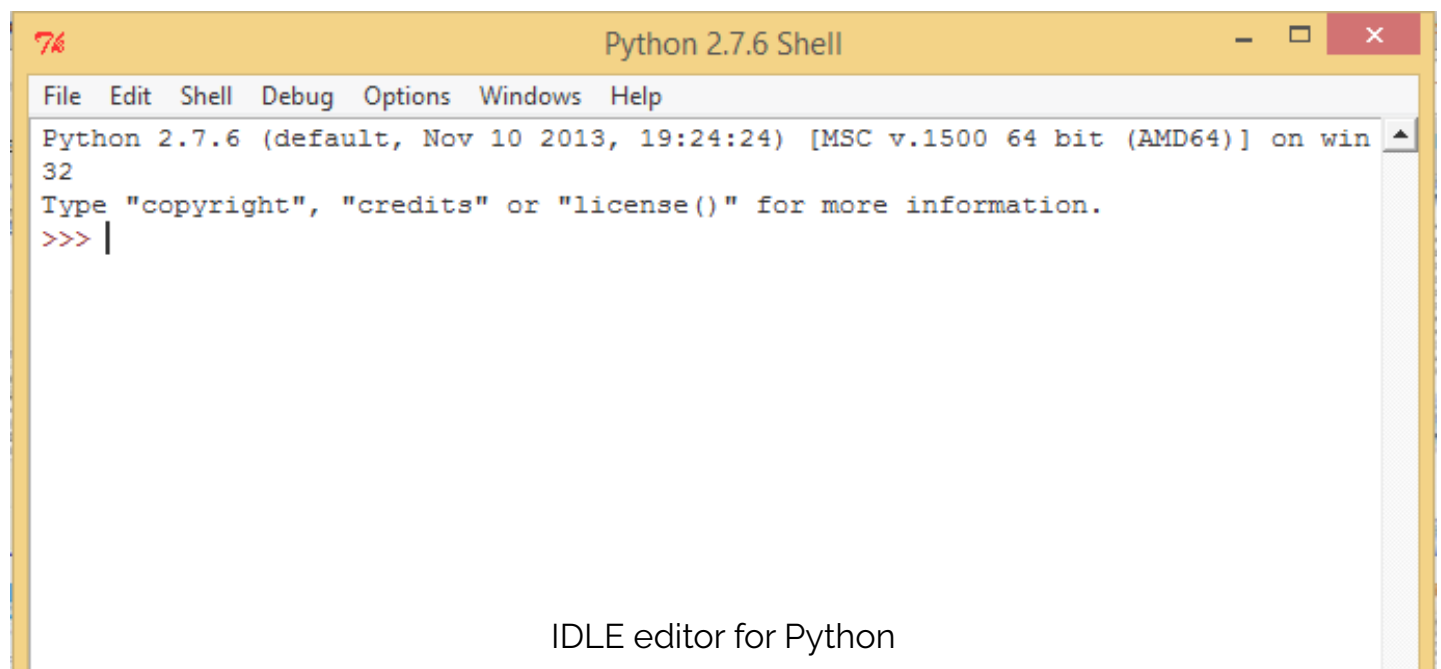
7k Python 2.7.6 Shell

File Edit Shell Debug Options Windows Help

Python 2.7.6 (default, Nov 10 2013, 19:24:24) [MSC v.1500 64 bit (AMD64)] on win 32
Type "copyright", "credits" or "license()" for more information.
>>>

IDLE editor for Python